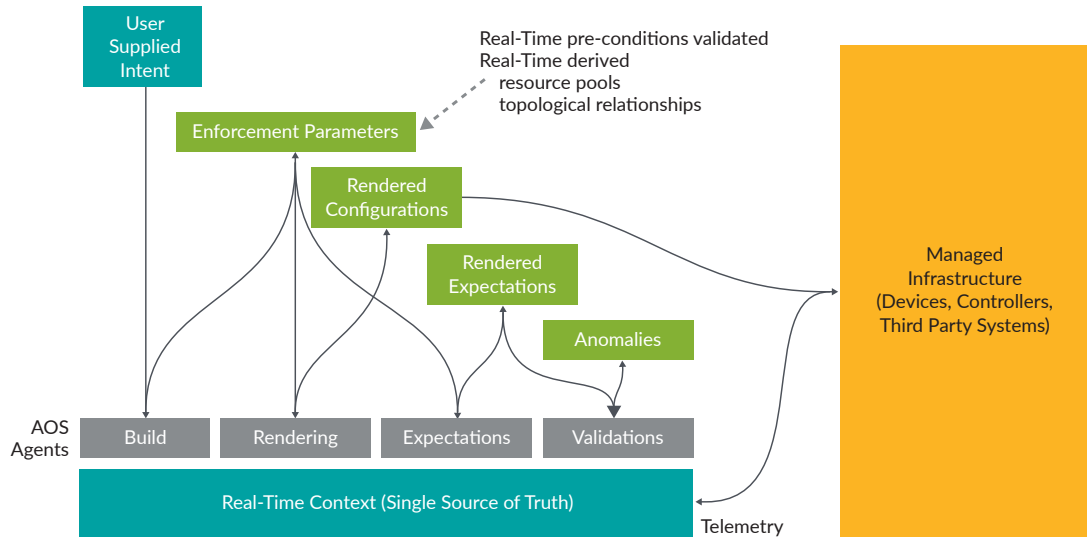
User Supplied Intent

Real-Time pre-conditions validated
Real-Time derived
resource pools
topological relationships

Enforcement Parameters

Rendered Configurations

Rendered Expectations

Anomalies

Managed Infrastructure (Devices, Controllers, Third Party Systems)

AOS Agents

Build

Rendering

Expectations

Validations

Real-Time Context (Single Source of Truth)

Telemetry